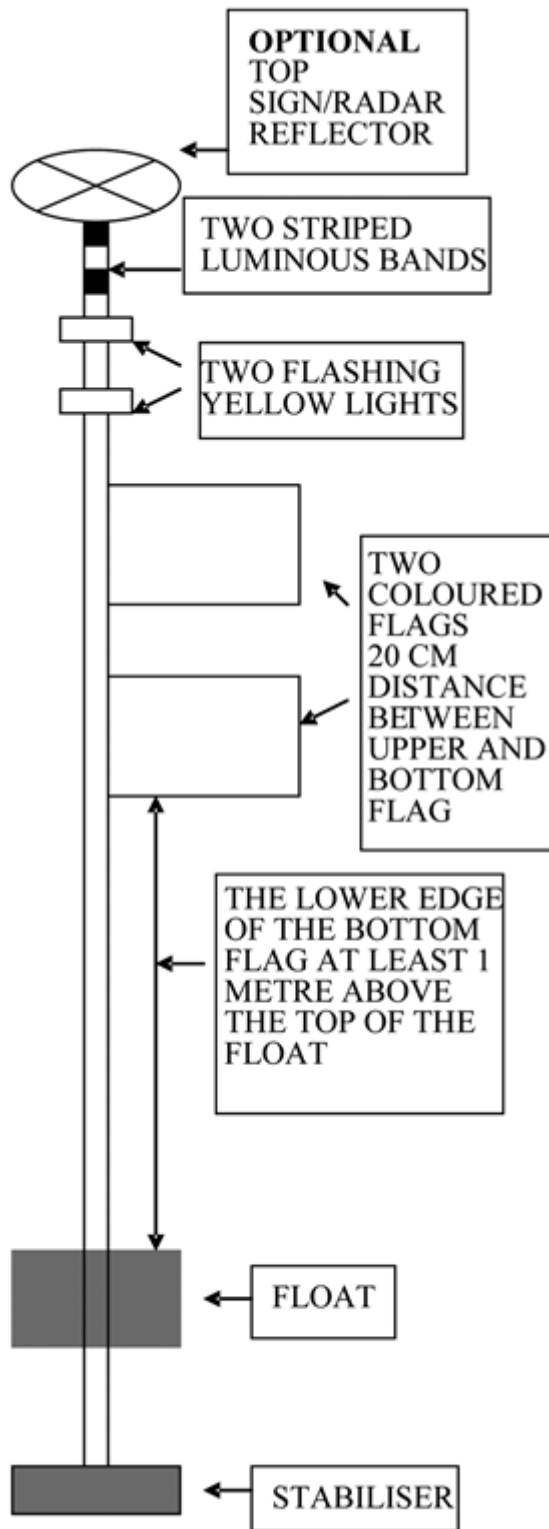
**OPTIONAL** TOP SIGN/RADAR REFLECTOR

TWO STRIPED LUMINOUS BANDS

TWO FLASHING YELLOW LIGHTS

TWO COLOURED FLAGS 20 CM DISTANCE BETWEEN UPPER AND BOTTOM FLAG

THE LOWER EDGE OF THE BOTTOM FLAG AT LEAST 1 METRE ABOVE THE TOP OF THE FLOAT

FLOAT

STABILISER